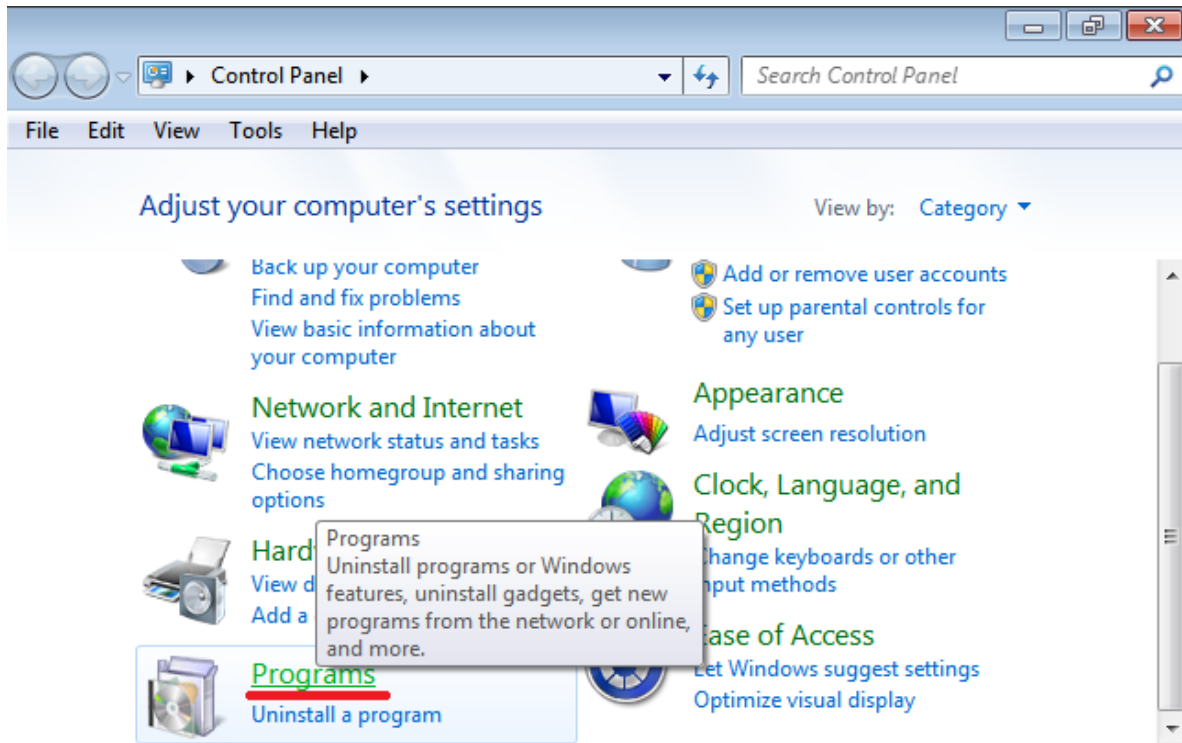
Control Panel

Search Control Panel

File Edit View Tools Help

Adjust your computer's settings

View by: Category

Back up your computer
Find and fix problems
View basic information about your computer

Network and Internet
View network status and tasks
Choose homegroup and sharing options

Hard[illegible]
View d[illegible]
Add a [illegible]

Programs
Uninstall a program

Add or remove user accounts
Set up parental controls for any user

Appearance
Adjust screen resolution

Clock, Language, and Region
Change keyboards or other input methods

Ease of Access
Let Windows suggest settings
Optimize visual display

Programs
Uninstall programs or Windows features, uninstall gadgets, get new programs from the network or online, and more.